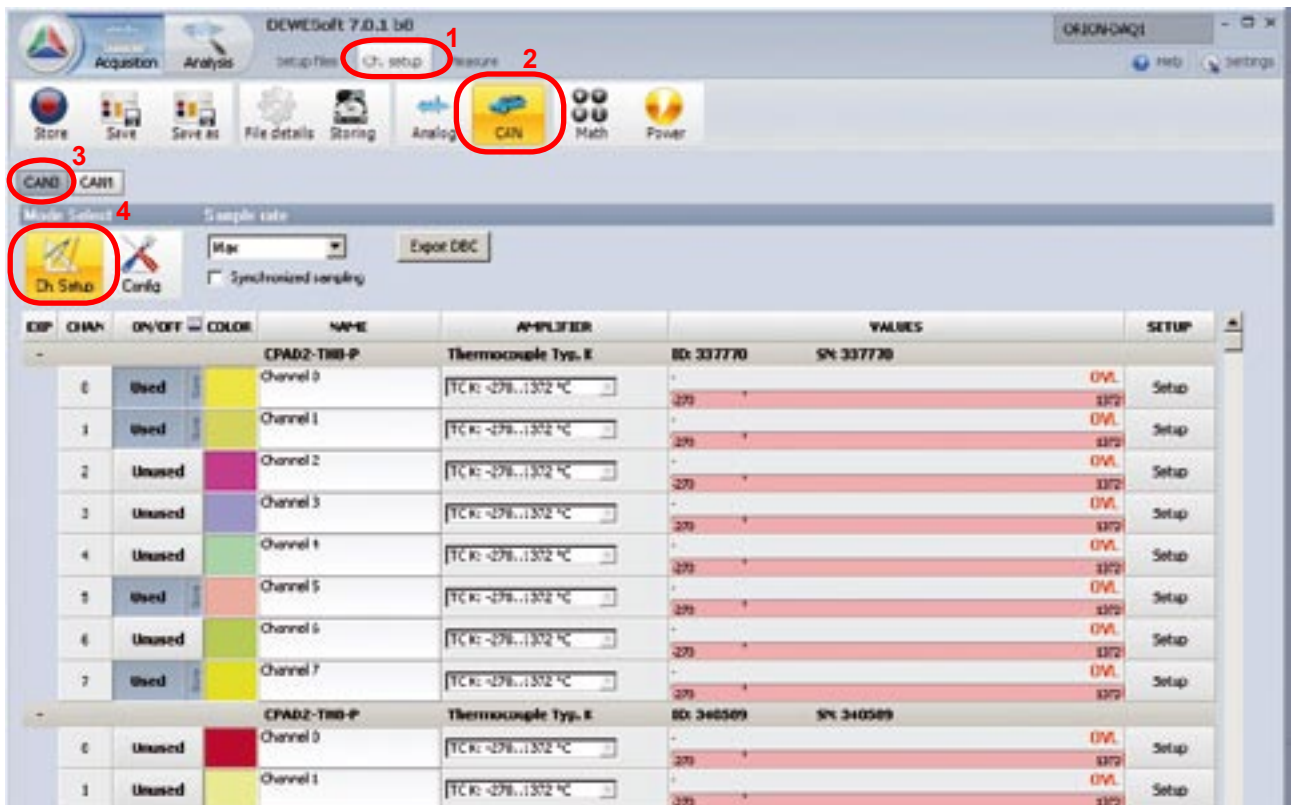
Acquisition Analysis DEWESoft 7.0.1 b6 Setup files Ch. setup Measure ORION-DAQ1 Help Settings

1 2

Store Save Save as File details Storing Analog CAN Math Power

3 CAN0 CAN1

Mode Select 4 Sample rate

Ch. Setup Config Max Synchronized sampling Export DBC

| EXP | CHAN | ON/OFF | COLOR | NAME | AMPLIFIER | VALUES | SETUP |
|---|---|---|---|---|---|---|---|
| - | | | | CPAD2-THB-P | Thermocouple Typ. K | ID: 337770 SN: 337770 | |
| | 0 | Used | | Channel 0 | TC K: -270..1372 °C | - OVL -270 1372 | Setup |
| | 1 | Used | | Channel 1 | TC K: -270..1372 °C | - OVL -270 1372 | Setup |
| | 2 | Unused | | Channel 2 | TC K: -270..1372 °C | - OVL -270 1372 | Setup |
| | 3 | Unused | | Channel 3 | TC K: -270..1372 °C | - OVL -270 1372 | Setup |
| | 4 | Unused | | Channel 4 | TC K: -270..1372 °C | - OVL -270 1372 | Setup |
| | 5 | Used | | Channel 5 | TC K: -270..1372 °C | - OVL -270 1372 | Setup |
| | 6 | Unused | | Channel 6 | TC K: -270..1372 °C | - OVL -270 1372 | Setup |
| | 7 | Used | | Channel 7 | TC K: -270..1372 °C | - OVL -270 1372 | Setup |
| - | | | | CPAD2-THB-P | Thermocouple Typ. K | ID: 340509 SN: 340509 | |
| | 0 | Unused | | Channel 0 | TC K: -270..1372 °C | - OVL -270 1372 | Setup |
| | 1 | Unused | | Channel 1 | TC K: -270..1372 °C | - OVL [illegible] 1372 | Setup |